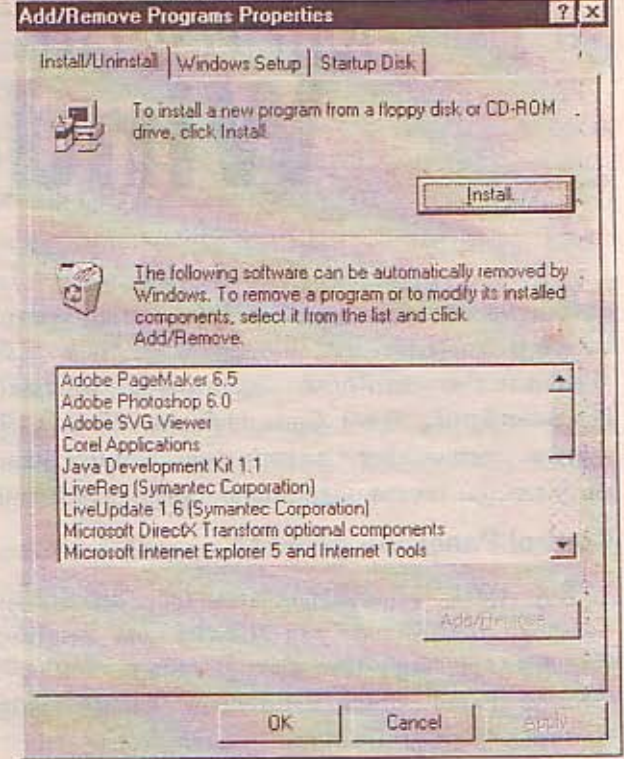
Add/Remove Programs Properties

? ×

Install/Uninstall | Windows Setup | Startup Disk

To install a new program from a floppy disk or CD-ROM drive, click Install.

Install...

The following software can be automatically removed by Windows. To remove a program or to modify its installed components, select it from the list and click Add/Remove.

Adobe PageMaker 6.5
Adobe Photoshop 6.0
Adobe SVG Viewer
Corel Applications
Java Development Kit 1.1
LiveReg (Symantec Corporation)
LiveUpdate 1.6 (Symantec Corporation)
Microsoft DirectX Transform optional components
Microsoft Internet Explorer 5 and Internet Tools

Add/Remove...

OK

Cancel

Apply